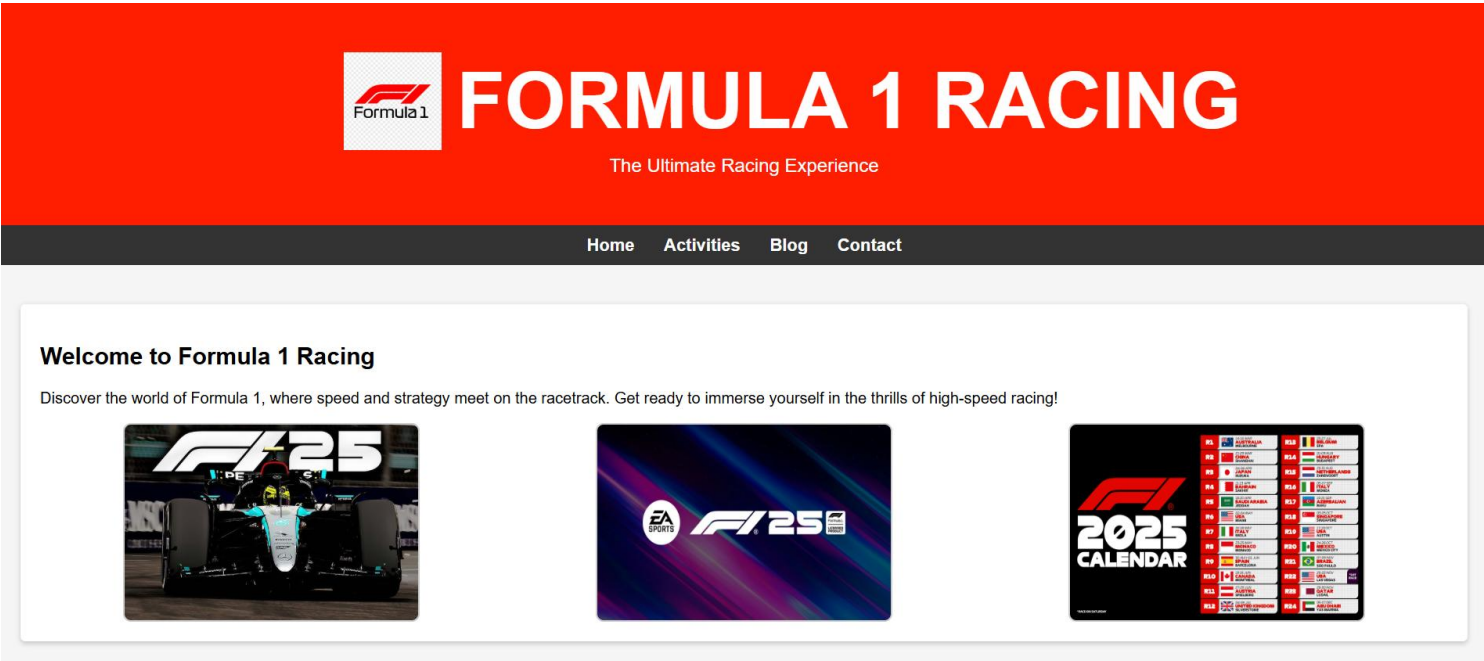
Formula 1 FORMULA 1 RACING

The Ultimate Racing Experience

Home Activities Blog Contact

Welcome to Formula 1 Racing

Discover the world of Formula 1, where speed and strategy meet on the racetrack. Get ready to immerse yourself in the thrills of high-speed racing!

F1 25

EA SPORTS F1 25

2025 CALENDAR

| | | | |
|---|---|---|---|
| R1 | AUSTRALIA | R13 | BELGIUM |
| R2 | CHINA | R14 | HUNGARY |
| R3 | JAPAN | R15 | NETHERLANDS |
| R4 | BAHRAIN | R16 | ITALY |
| R5 | SAUDI ARABIA | R17 | AZERBAIJAN |
| R6 | USA | R18 | SINGAPORE |
| R7 | ITALY | R19 | USA |
| R8 | MONACO | R20 | MEXICO |
| R9 | SPAIN | R21 | BRAZIL |
| R10 | CANADA | R22 | USA |
| R11 | AUSTRIA | R23 | QATAR |
| R12 | UNITED KINGDOM | R24 | ABU DHABI |